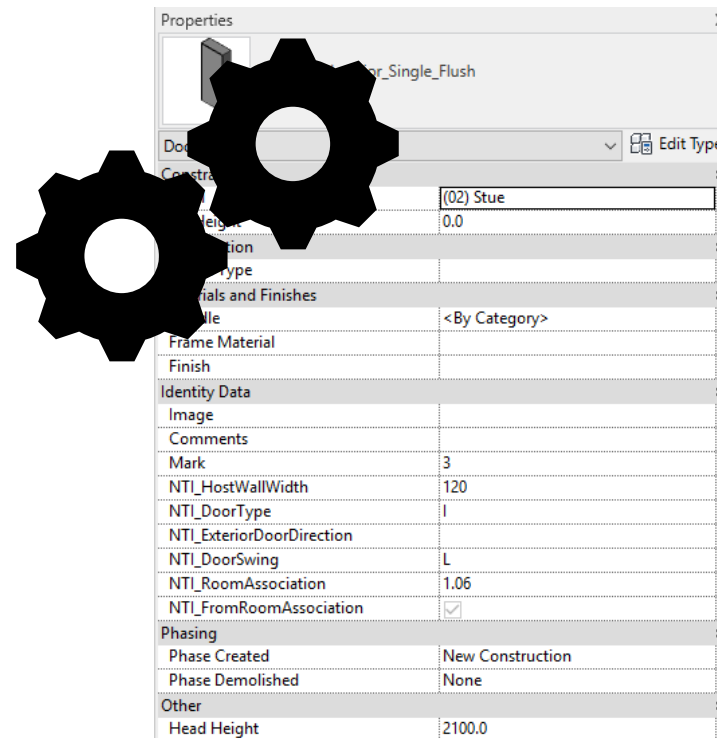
Properties

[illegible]or_Single_Flush

Doo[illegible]

Edit Type

Constr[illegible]

| | |
|---|---|
| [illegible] | (02) Stue |
| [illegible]eight | 0.0 |
| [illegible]tion | |
| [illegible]Type | |
| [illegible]rials and Finishes | |
| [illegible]dle | <By Category> |
| Frame Material | |
| Finish | |
| Identity Data | |
| Image | |
| Comments | |
| Mark | 3 |
| NTI_HostWallWidth | 120 |
| NTI_DoorType | I |
| NTI_ExteriorDoorDirection | |
| NTI_DoorSwing | L |
| NTI_RoomAssociation | 1.06 |
| NTI_FromRoomAssociation | |
| Phasing | |
| Phase Created | New Construction |
| Phase Demolished | None |
| Other | |
| Head Height | 2100.0 |